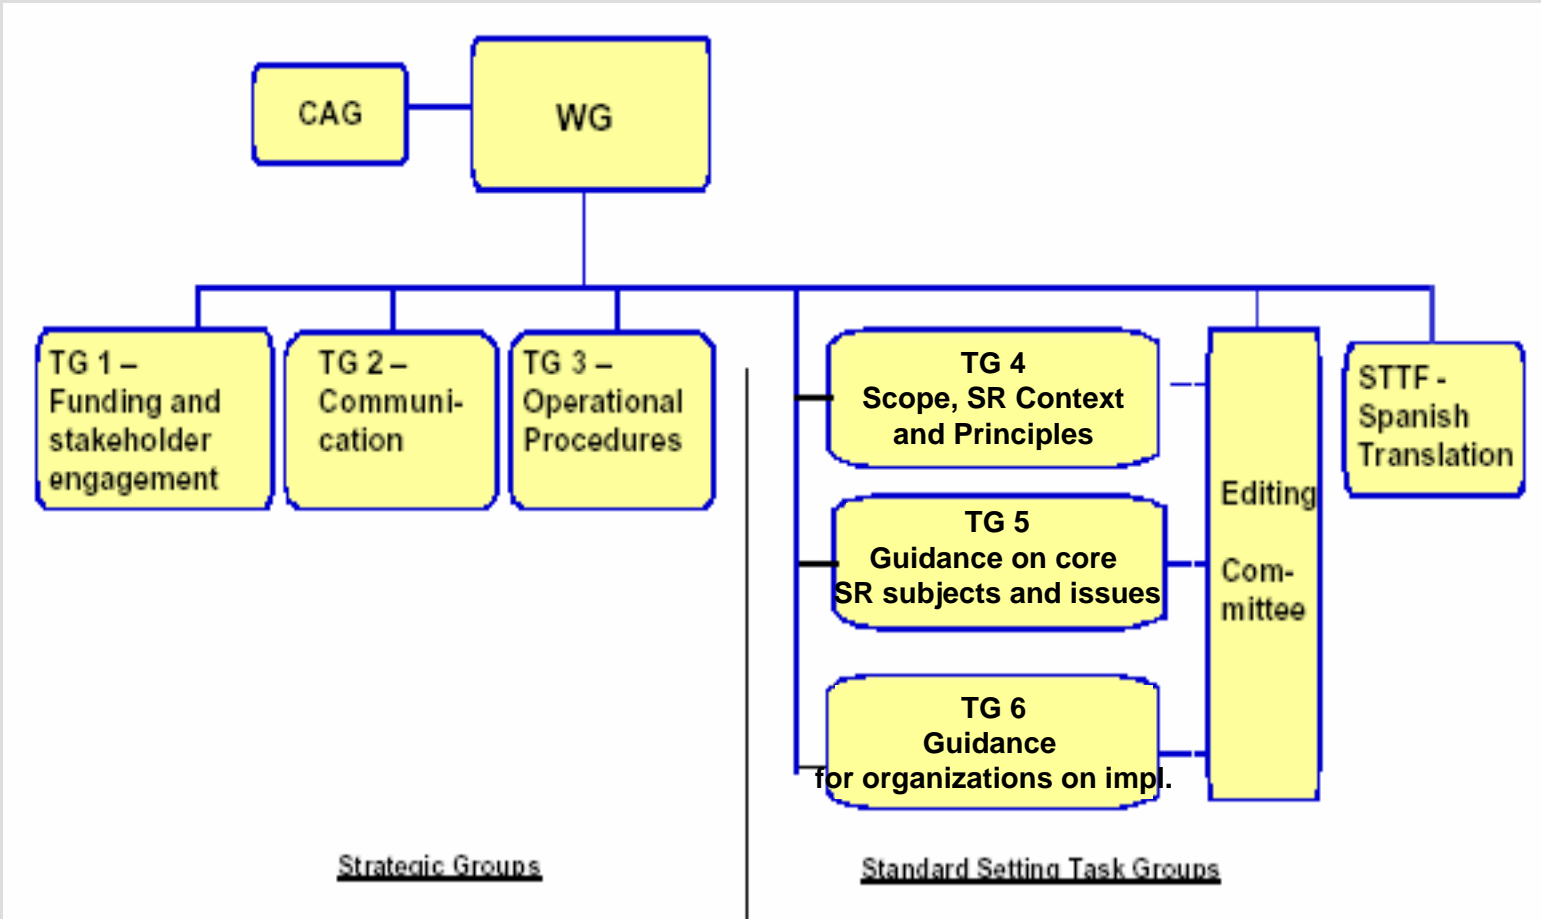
CAG

WG

TG 1 – Funding and stakeholder engagement

TG 2 – Communication

TG 3 – Operational Procedures

TG 4
Scope, SR Context and Principles

TG 5
Guidance on core SR subjects and issues

TG 6
Guidance for organizations on impl.

Editing Committee

STTF - Spanish Translation

Strategic Groups

Standard Setting Task Groups